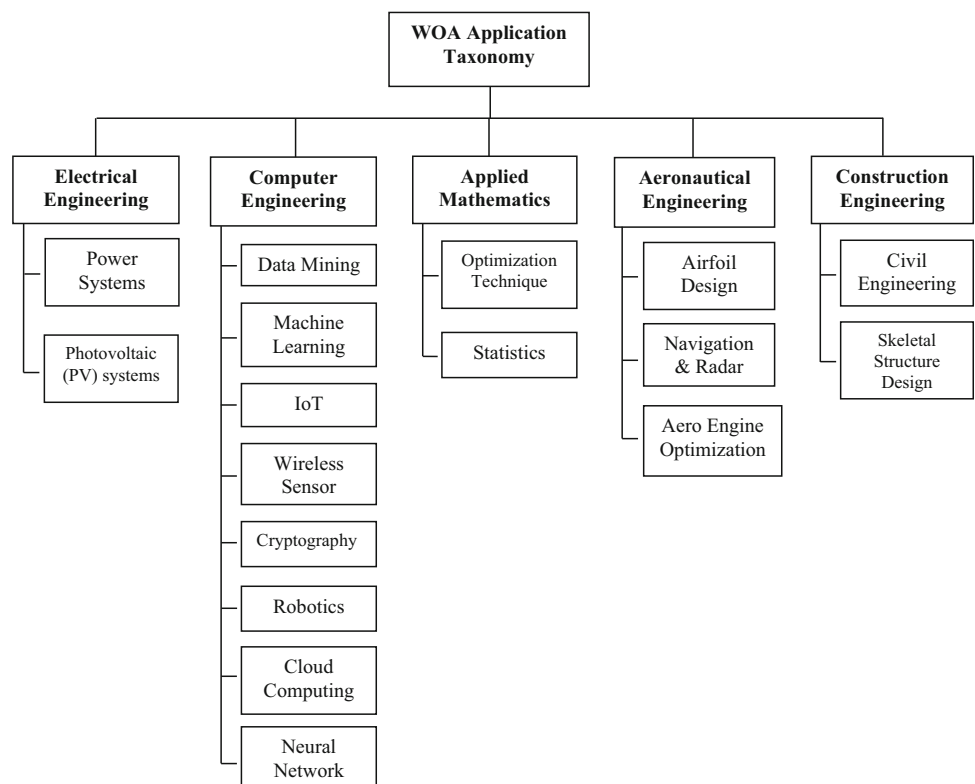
WOA Application Taxonomy

Electrical Engineering

Power Systems

Photovoltaic (PV) systems

Computer Engineering

Data Mining

Machine Learning

IoT

Wireless Sensor

Cryptography

Robotics

Cloud Computing

Neural Network

Applied Mathematics

Optimization Technique

Statistics

Aeronautical Engineering

Airfoil Design

Navigation & Radar

Aero Engine Optimization

Construction Engineering

Civil Engineering

Skeletal Structure Design